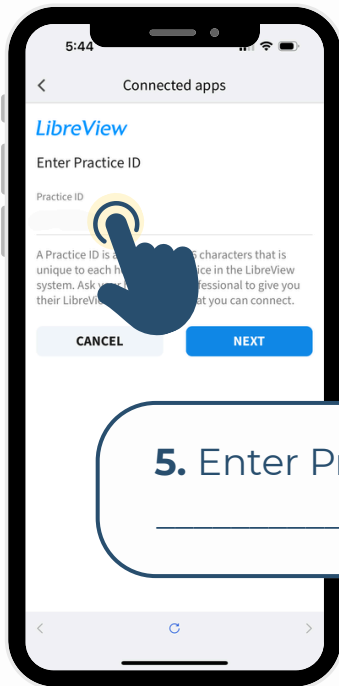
5:44

Connected apps

LibreView

Enter Practice ID

Practice ID

A Practice ID is a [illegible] characters that is unique to each h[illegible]ice in the LibreView system. Ask y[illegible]fessional to give you their LibreVie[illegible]at you can connect.

CANCEL

NEXT

5. Enter Pr